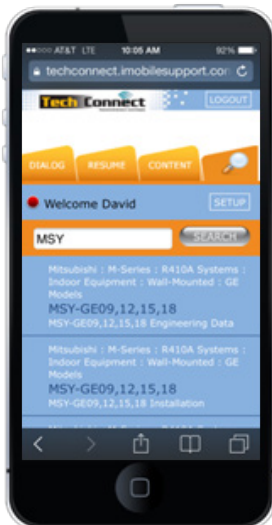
●●●○○ AT&T LTE 10:05 AM 92%

techconnect.imobilesupport.co

TechConnect

LOGOUT

DIALOG RESUME CONTENT

Welcome David

SETUP

MSY

SEARCH

Mitsubishi : M-Series : R410A Systems : Indoor Equipment : Wall-Mounted : GE Models

MSY-GE09,12,15,18

MSY-GE09,12,15,18 Engineering Data

Mitsubishi : M-Series : R410A Systems : Indoor Equipment : Wall-Mounted : GE Models

MSY-GE09,12,15,18

MSY-GE09,12,15,18 Installation

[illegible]